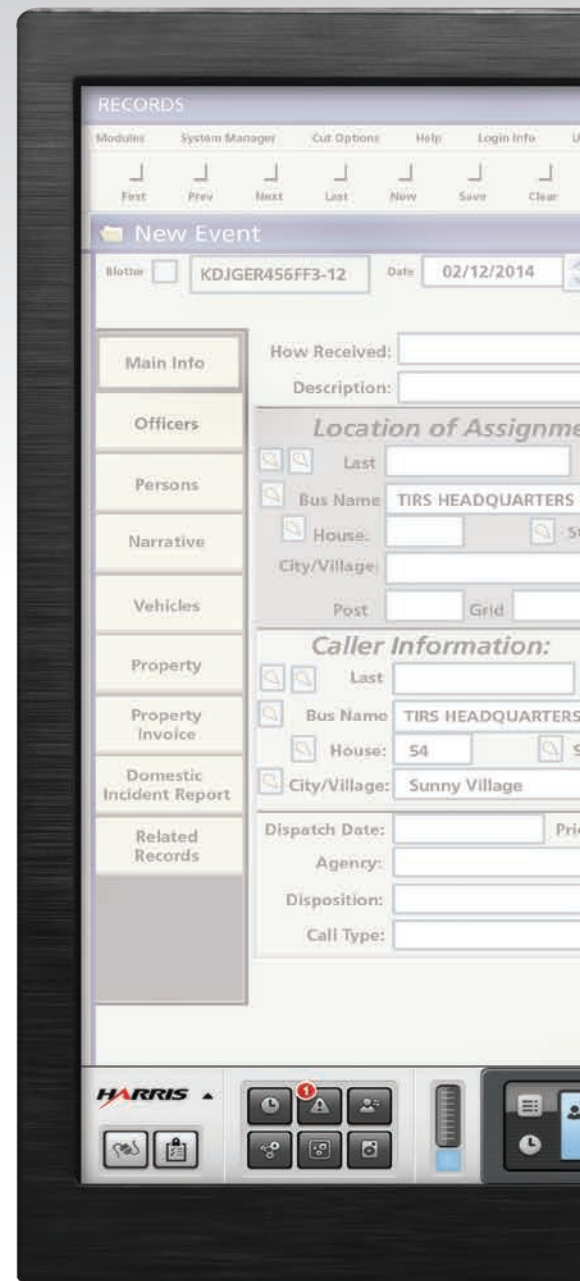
RECORDS

Modules System Manager Cut Options Help Login Info U

First Prev Next Last New Save Clear

New Event

Blotter KDJGER456FF3-12 Date 02/12/2014

Main Info

Officers

Persons

Narrative

Vehicles

Property

Property Invoice

Domestic Incident Report

Related Records

How Received:

Description:

Location of Assignme

Last

Bus Name TIRS HEADQUARTERS

House: St

City/Village:

Post Grid

Caller Information:

Last

Bus Name TIRS HEADQUARTERS

House: 54 S

City/Village: Sunny Village

Dispatch Date: Pri

Agency:

Disposition:

Call Type:

HARRIS

1